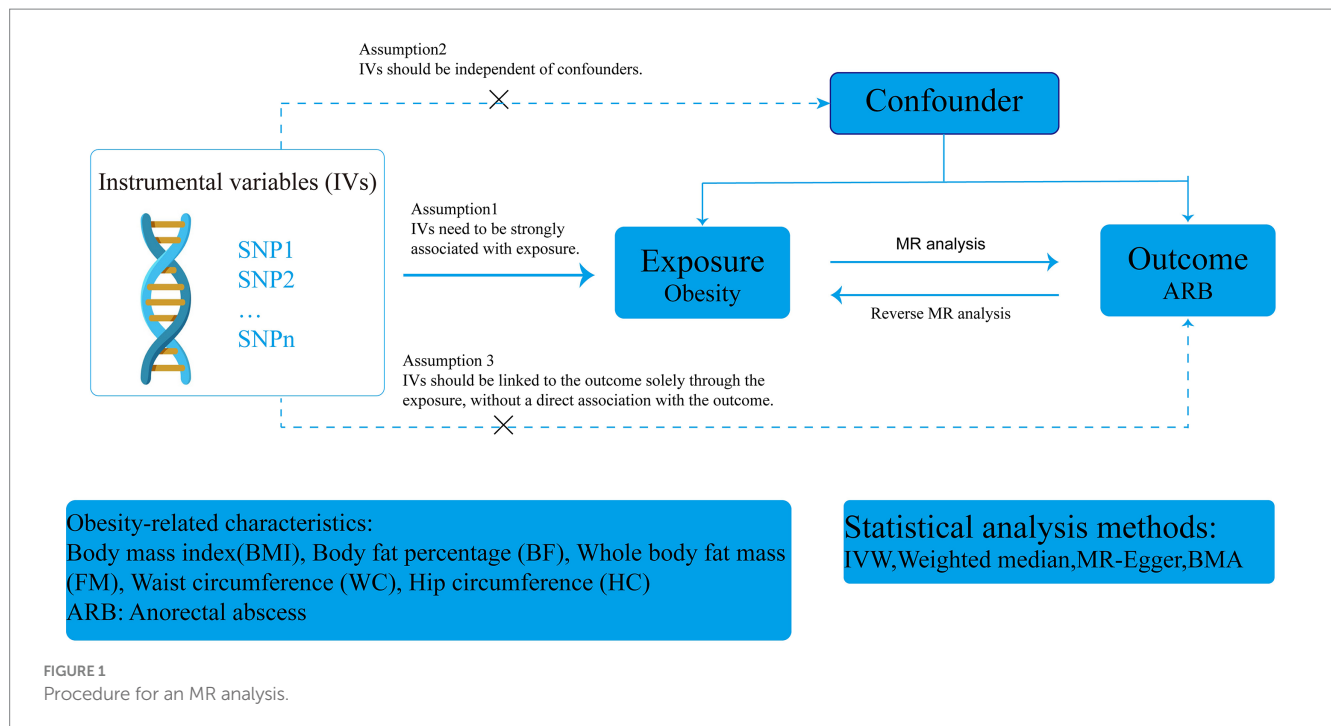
Assumption2
IVs should be independent of confounders.

Confounder

Instrumental variables (IVs)

SNP1
SNP2
…
SNPn

Assumption1
IVs need to be strongly associated with exposure.

Exposure
Obesity

MR analysis

Reverse MR analysis

Outcome
ARB

Assumption 3
IVs should be linked to the outcome solely through the exposure, without a direct association with the outcome.

Obesity-related characteristics:
Body mass index(BMI), Body fat percentage (BF), Whole body fat mass (FM), Waist circumference (WC), Hip circumference (HC)
ARB: Anorectal abscess

Statistical analysis methods:
IVW,Weighted median,MR-Egger,BMA

FIGURE 1
Procedure for an MR analysis.